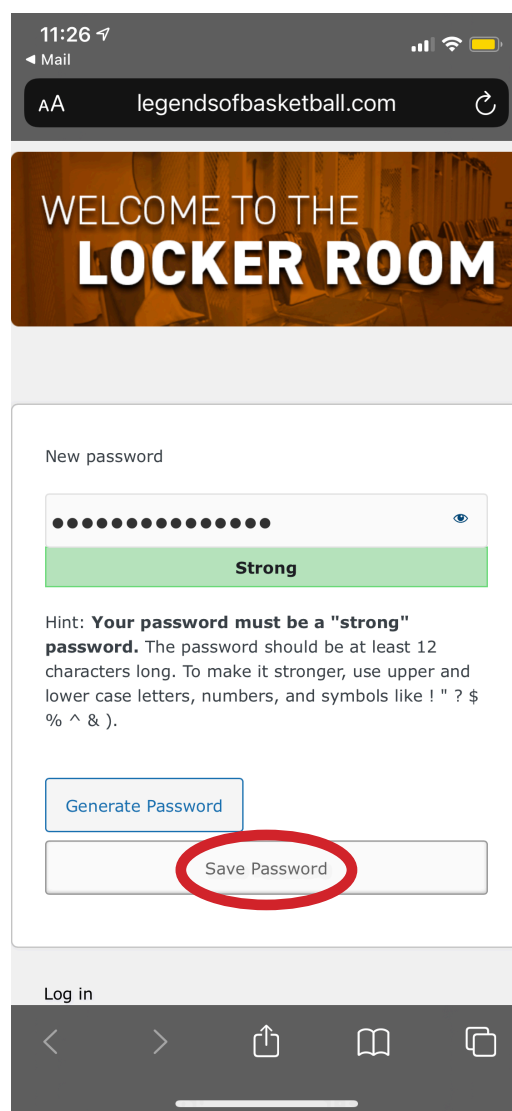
11:26
◀ Mail
AA legendsofbasketball.com

WELCOME TO THE
LOCKER ROOM

New password

●●●●●●●●●●●●●●●

Strong

Hint: **Your password must be a "strong" password.** The password should be at least 12 characters long. To make it stronger, use upper and lower case letters, numbers, and symbols like ! " ? $ % ^ & ).

Generate Password

Save Password

Log in